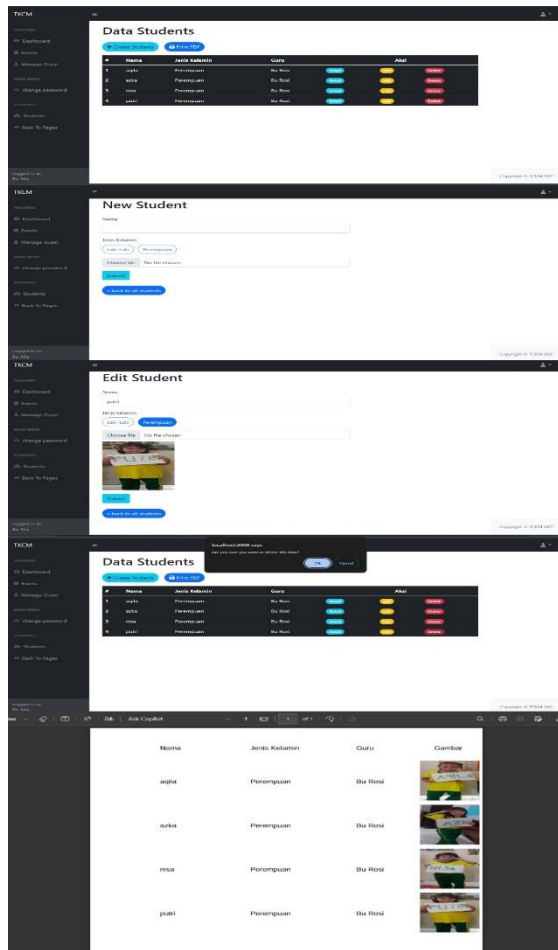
TKCM

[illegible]
Dashboard
Events
Manage Guest
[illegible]
change password
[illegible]
Students
Back To Pages

Logged in as:
Bu Nia

Data Students

+ Create Students
Print PDF

| # | Nama | Jenis Kelamin | Guru | Aksi | | |
|---|---|---|---|---|---|---|
| 1 | aqila | Perempuan | Bu Rosi | Detail | Edit | Delete |
| 2 | azka | Perempuan | Bu Rosi | Detail | Edit | Delete |
| 3 | nisa | Perempuan | Bu Rosi | Detail | Edit | Delete |
| 4 | putri | Perempuan | Bu Rosi | Detail | Edit | Delete |

Copyright © TCKM 2021

TKCM

Dashboard
Events
Manage Guest
change password
Students
Back To Pages

Logged in as:
Bu Nia

New Student

Name

Jenis Kelamin
Laki-Laki
Perempuan
Choose file
No file chosen
Submit
« back to all students

Copyright © TCKM 2021

TKCM

Dashboard
Events
Manage Guest
change password
Students
Back To Pages

Logged in as:
Bu Nia

Edit Student

Name
putri
Jenis Kelamin
Laki-Laki
Perempuan
Choose file
No file chosen
PUTRI
Submit
« back to all students

Copyright © TCKM 2021

TKCM

Dashboard
Events
Manage Guest
change password
Students
Back To Pages

localhost:8000 says
Are you sure you want to delete this data?
OK
Cancel

Data Students

+ Create Students
Print PDF

| # | Nama | Jenis Kelamin | Guru | Aksi | | |
|---|---|---|---|---|---|---|
| 1 | aqila | Perempuan | Bu Rosi | Detail | Edit | Delete |
| 2 | azka | Perempuan | Bu Rosi | Detail | Edit | Delete |
| 3 | nisa | Perempuan | Bu Rosi | Detail | Edit | Delete |
| 4 | putri | Perempuan | Bu Rosi | Detail | Edit | Delete |

Logged in as:
Bu Nia

Copyright © TCKM 2021

Ask Copilot
1 of 1

| Nama | Jenis Kelamin | Guru | Gambar |
|---|---|---|---|
| aqila | Perempuan | Bu Rosi | AQILA |
| azka | Perempuan | Bu Rosi | |
| nisa | Perempuan | Bu Rosi | NISA |
| putri | Perempuan | Bu Rosi | PUTRI |